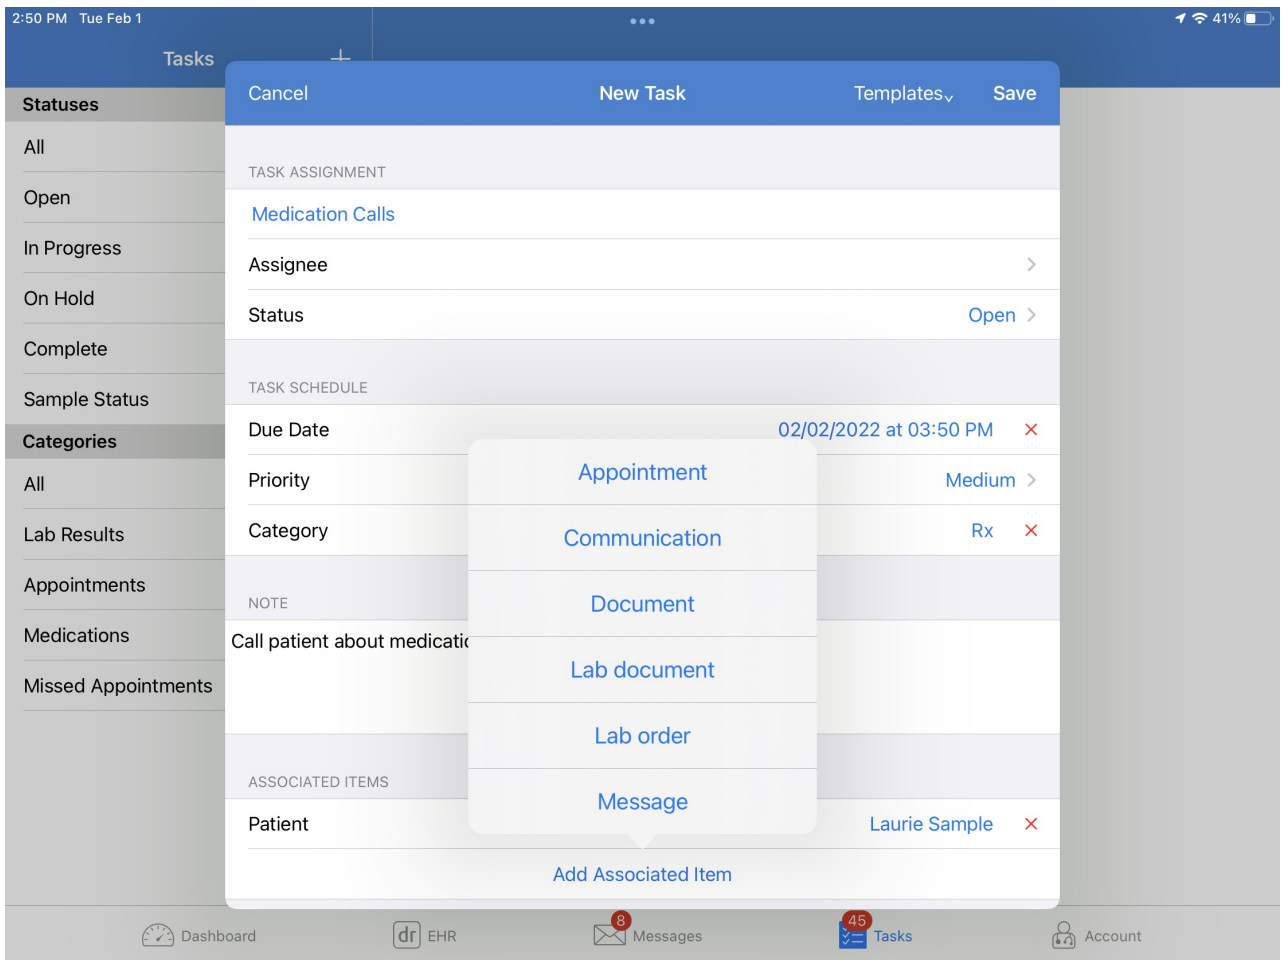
2:50 PM Tue Feb 1

41%

Tasks +

Statuses

All

Open

In Progress

On Hold

Complete

Sample Status

Categories

All

Lab Results

Appointments

Medications

Missed Appointments

Cancel New Task Templates Save

TASK ASSIGNMENT

Medication Calls

Assignee

Status Open

TASK SCHEDULE

Due Date 02/02/2022 at 03:50 PM ×

Priority Medium

Category Rx ×

NOTE

Call patient about medicati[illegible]

ASSOCIATED ITEMS

Patient Laurie Sample ×

Add Associated Item

Appointment

Communication

Document

Lab document

Lab order

Message

Dashboard

dr EHR

8 Messages

45 Tasks

Account